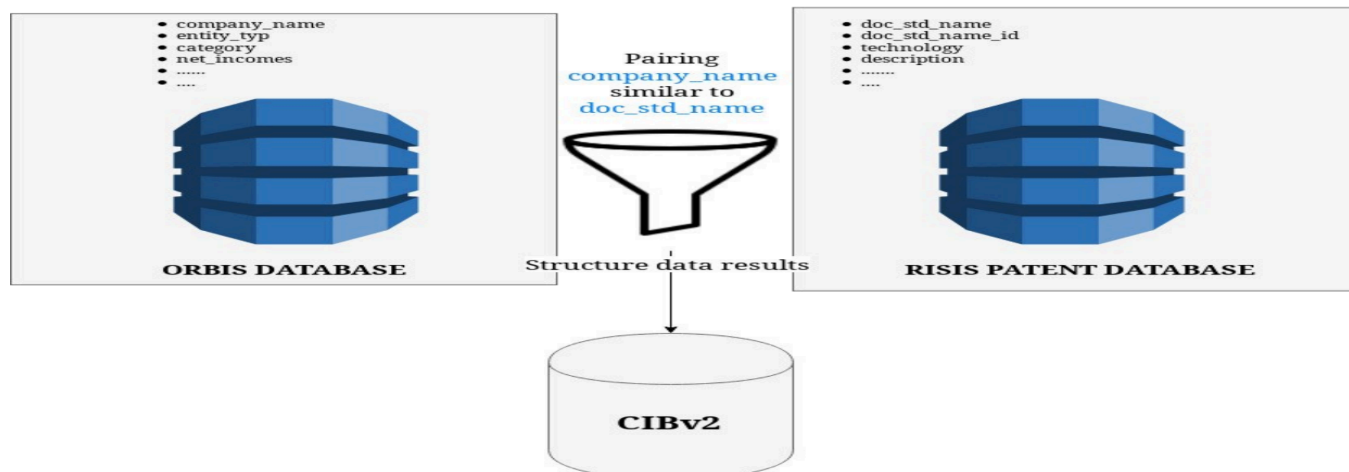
• company_name
• entity_typ
• category
• net_incomes
• ......
• ....

ORBIS DATABASE

Pairing
company_name
similar to
doc_std_name

Structure data results

• doc_std_name
• doc_std_name_id
• technology
• description
• .......
• ....

RISIS PATENT DATABASE

CIBv2